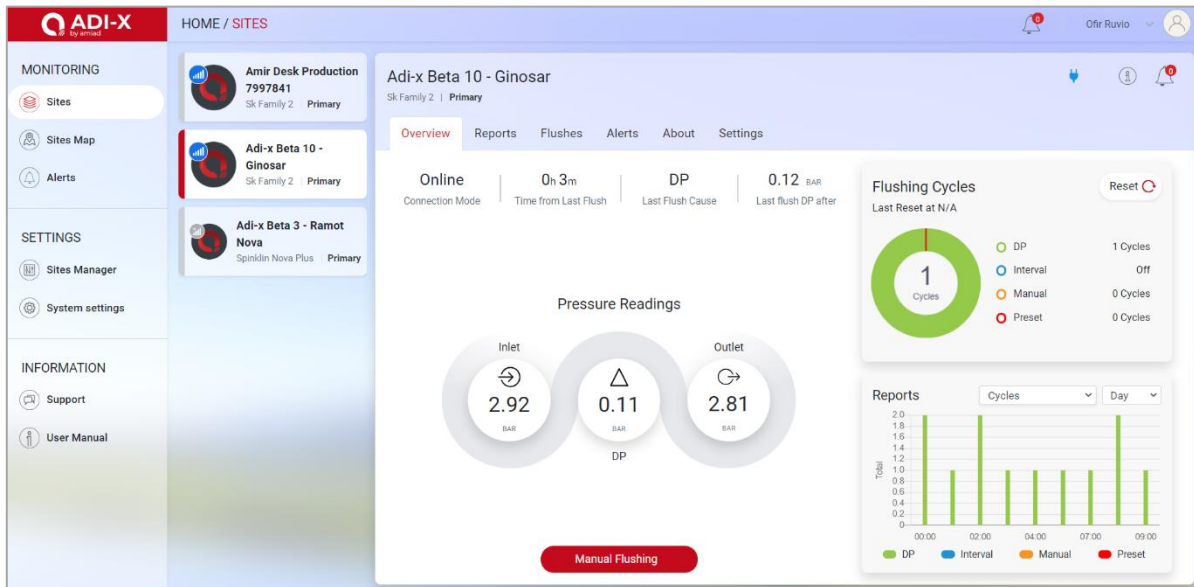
ADI-X by amiad

HOME / SITES

0

Ofir Ruvio

MONITORING

Sites

Sites Map

Alerts

SETTINGS

Sites Manager

System settings

INFORMATION

Support

User Manual

Amir Desk Production 7997841
Sk Family 2 | Primary

Adi-x Beta 10 - Ginosar
Sk Family 2 | Primary

Adi-x Beta 3 - Ramot Nova
Spinklin Nova Plus | Primary

Adi-x Beta 10 - Ginosar
Sk Family 2 | Primary

0

Overview Reports Flushes Alerts About Settings

Online
Connection Mode

0h 3m
Time from Last Flush

DP
Last Flush Cause

0.12 BAR
Last flush DP after

Pressure Readings

Inlet
2.92
BAR

0.11
BAR
DP

Outlet
2.81
BAR

Manual Flushing

Flushing Cycles
Last Reset at N/A

Reset

1
Cycles

| | |
|---|---|
| DP | 1 Cycles |
| Interval | Off |
| Manual | 0 Cycles |
| Preset | 0 Cycles |

Reports

Cycles

Day

2.0
1.8
1.6
1.4
1.2
1.0
0.8
0.6
0.4
0.2
0

Total

00:00 02:00 04:00 07:00 09:00

DP Interval Manual Preset